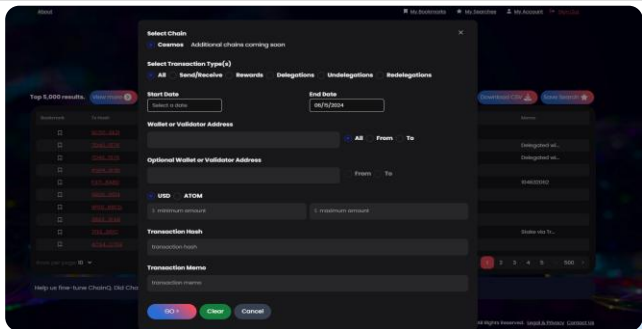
About

My Bookmarks My Searches My Account

Select Chain

Cosmos Additional chains coming soon

Select Transaction Type(s)

All Send/Receive Rewards Delegations Undelegations Redelegations

Start Date

Select a date

End Date

06/11/2024

Wallet or Validator Address

All From To

Optional Wallet or Validator Address

From To

USD ATOM

$ minimum amount

$ maximum amount

Transaction Hash

transaction hash

Transaction Memo

transaction memo

GO › Clear Cancel

Top 5,000 results.

Download CSV New Search

Bookmark Tx Hash Memo

Delegated wi...

Delegated wi...

104620062

Stake via Tr...

1 2 3 4 5 ... 500 ›

Help us fine-tune ChainQ. Did Cha

All Rights Reserved. Legal & Privacy Contact Us